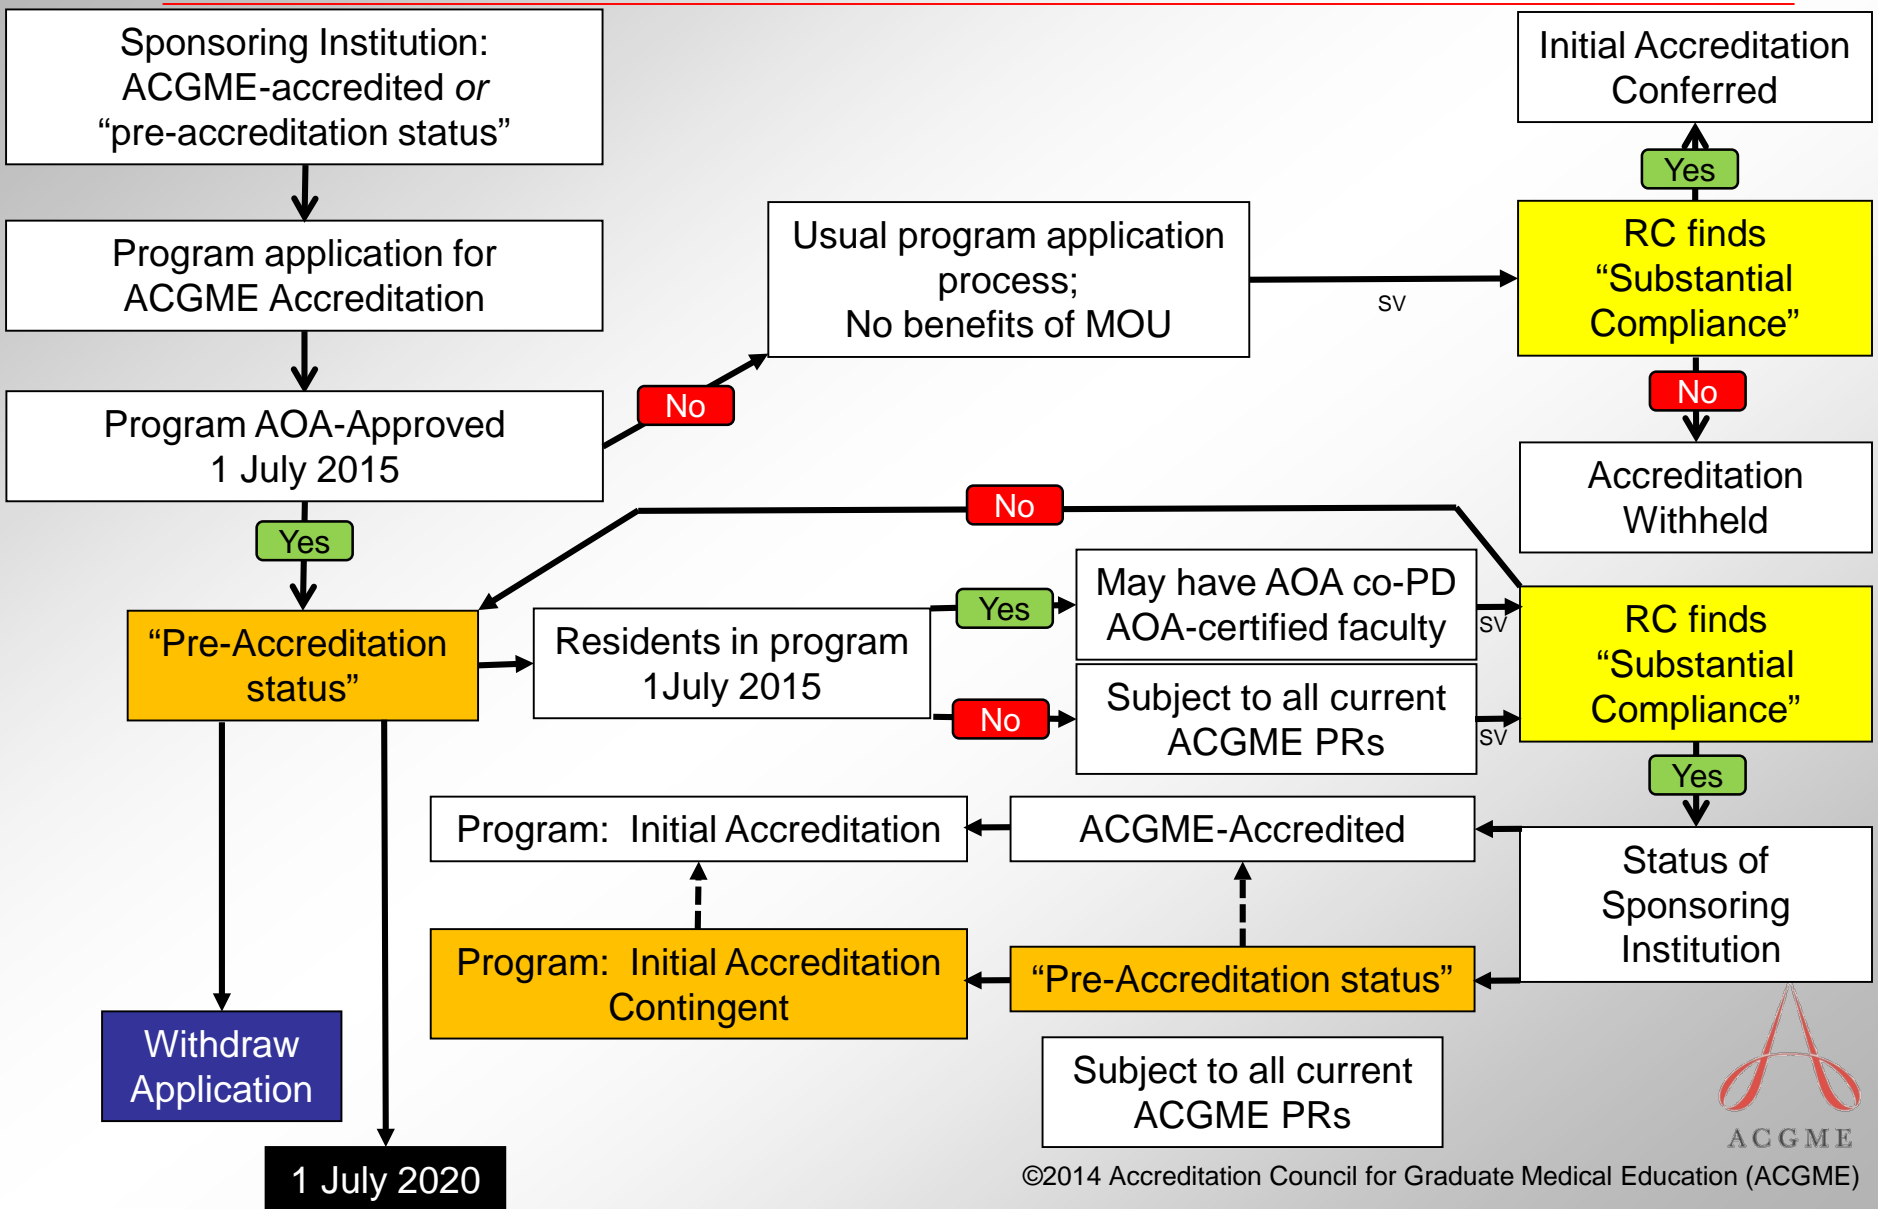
Sponsoring Institution: ACGME-accredited *or* “pre-accreditation status”

Program application for ACGME Accreditation

Program AOA-Approved 1 July 2015

No

Usual program application process; No benefits of MOU

SV

RC finds “Substantial Compliance”

Yes

Initial Accreditation Conferred

No

Accreditation Withheld

Yes

No

“Pre-Accreditation status”

Residents in program 1July 2015

Yes

May have AOA co-PD AOA-certified faculty

SV

No

Subject to all current ACGME PRs

SV

RC finds “Substantial Compliance”

Yes

Status of Sponsoring Institution

ACGME-Accredited

Program: Initial Accreditation

“Pre-Accreditation status”

Program: Initial Accreditation Contingent

Withdraw Application

Subject to all current ACGME PRs

1 July 2020

ACGME

©2014 Accreditation Council for Graduate Medical Education (ACGME)